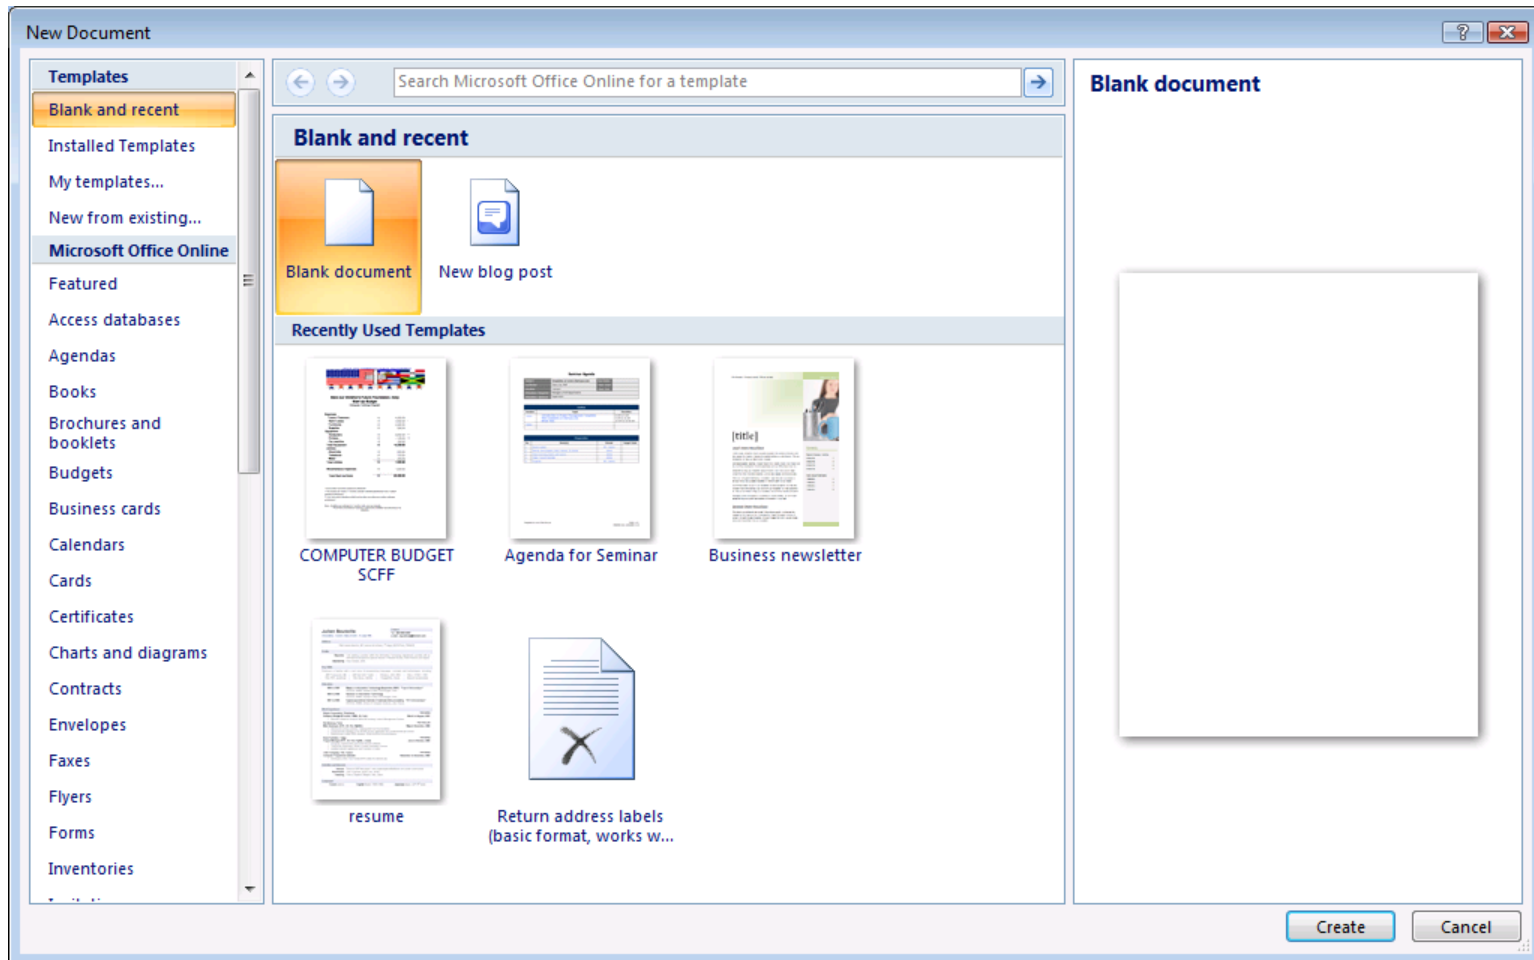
New Document

?

Templates

Blank and recent

Installed Templates

My templates...

New from existing...

Microsoft Office Online

Featured

Access databases

Agendas

Books

Brochures and booklets

Budgets

Business cards

Calendars

Cards

Certificates

Charts and diagrams

Contracts

Envelopes

Faxes

Flyers

Forms

Inventories

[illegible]

Search Microsoft Office Online for a template

Blank and recent

Blank document

New blog post

Recently Used Templates

COMPUTER BUDGET SCFF

Agenda for Seminar

[title]

Business newsletter

resume

Return address labels (basic format, works w...

Blank document

Create

Cancel